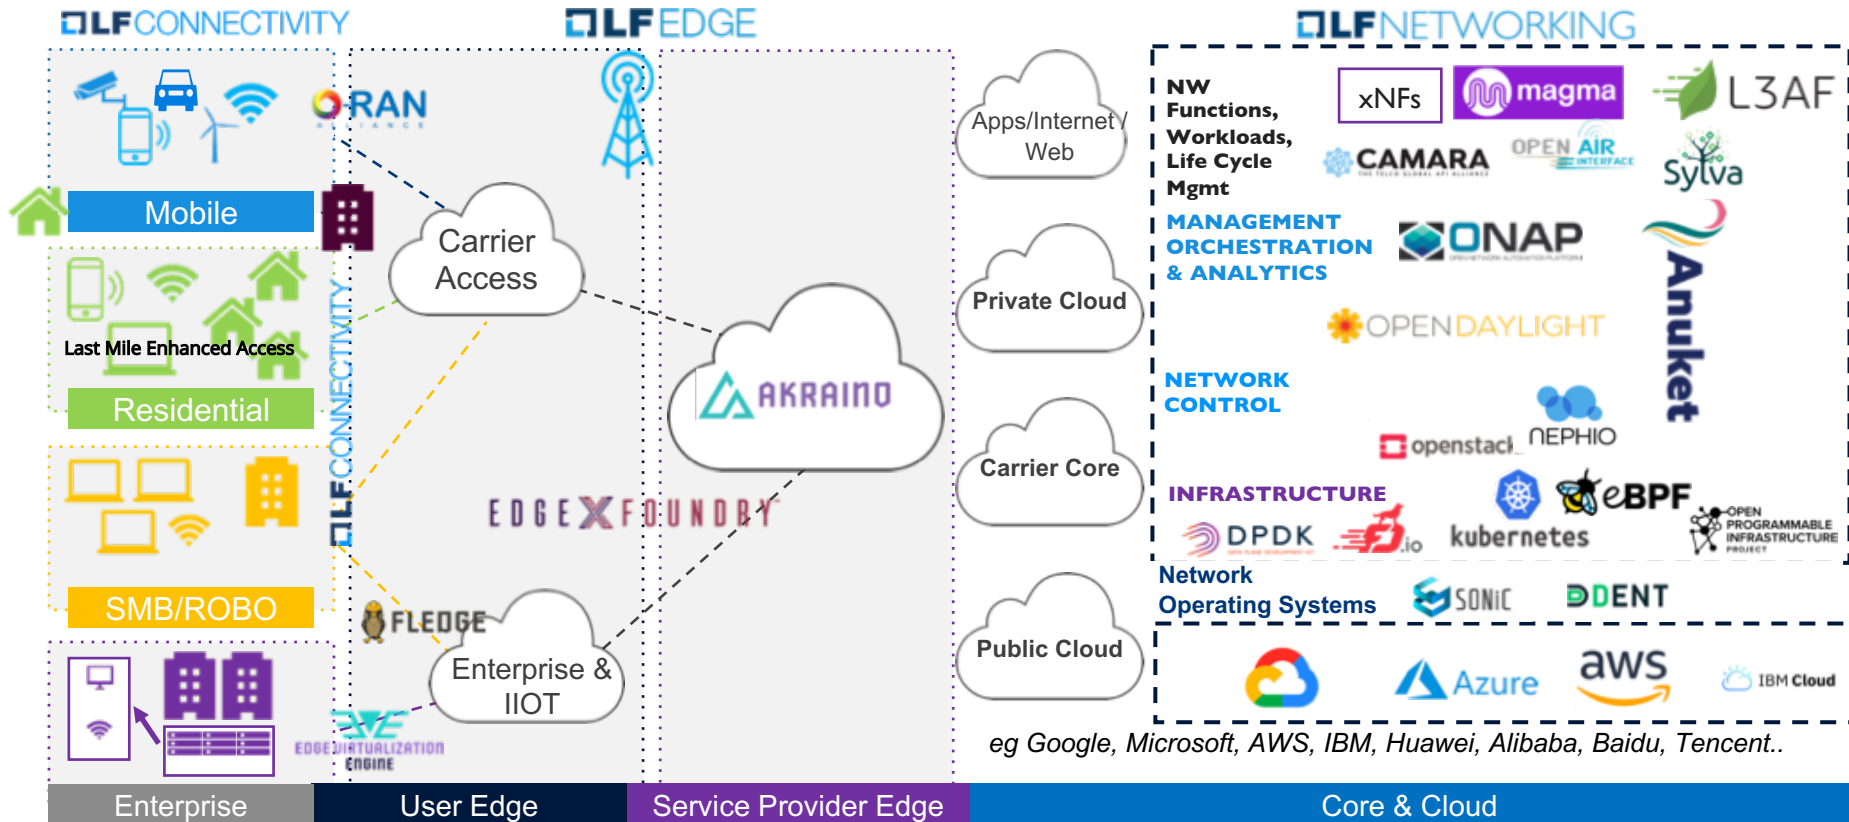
LF CONNECTIVITY

LF EDGE

LF NETWORKING

O-RAN ALLIANCE

Mobile

Last Mile Enhanced Access

Residential

SMB/ROBO

LF CONNECTIVITY

Carrier Access

AKRAINO

EDGE X FOUNDRY

FLEDGE

Enterprise & IIOT

EDGE VIRTUALIZATION ENGINE

Apps/Internet/ Web

Private Cloud

Carrier Core

Public Cloud

NW Functions, Workloads, Life Cycle Mgmt

xNFs

magma

L3AF

CAMARA

OPEN AIR INTERFACE

Sylva

MANAGEMENT ORCHESTRATION & ANALYTICS

ONAP

Anuket

OPENDAYLIGHT

NETWORK CONTROL

openstack

NEPHIO

INFRASTRUCTURE

eBPF

DPDK

fd.io

kubernetes

OPEN PROGRAMMABLE INFRASTRUCTURE PROJECT

Network Operating Systems

SONiC

DENT

Azure

aws

IBM Cloud

eg Google, Microsoft, AWS, IBM, Huawei, Alibaba, Baidu, Tencent..

Enterprise

User Edge

Service Provider Edge

Core & Cloud